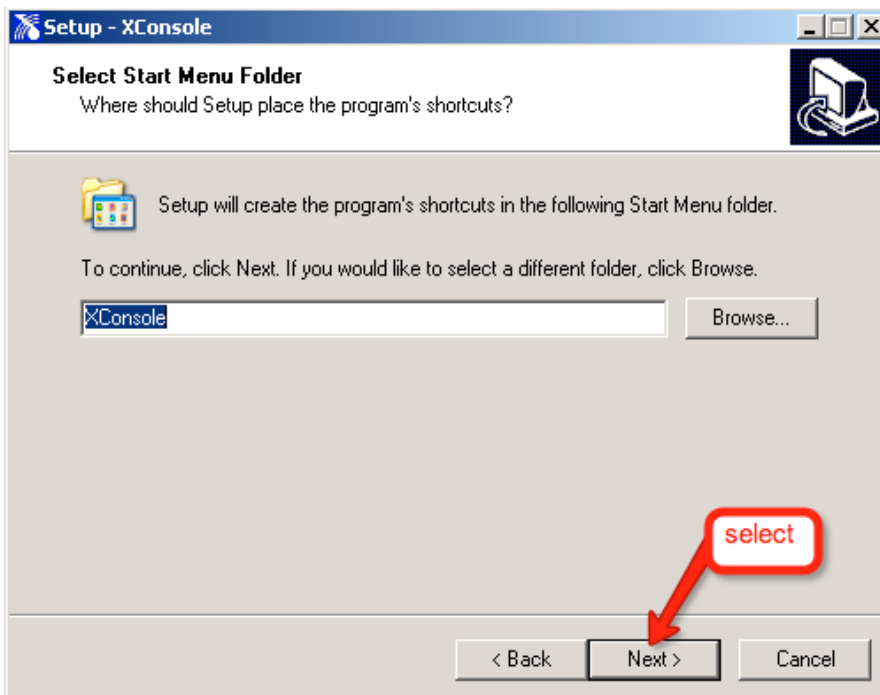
Setup - XConsole

Select Start Menu Folder
Where should Setup place the program's shortcuts?

Setup will create the program's shortcuts in the following Start Menu folder.

To continue, click Next. If you would like to select a different folder, click Browse.

XConsole

Browse...

select

< Back

Next >

Cancel